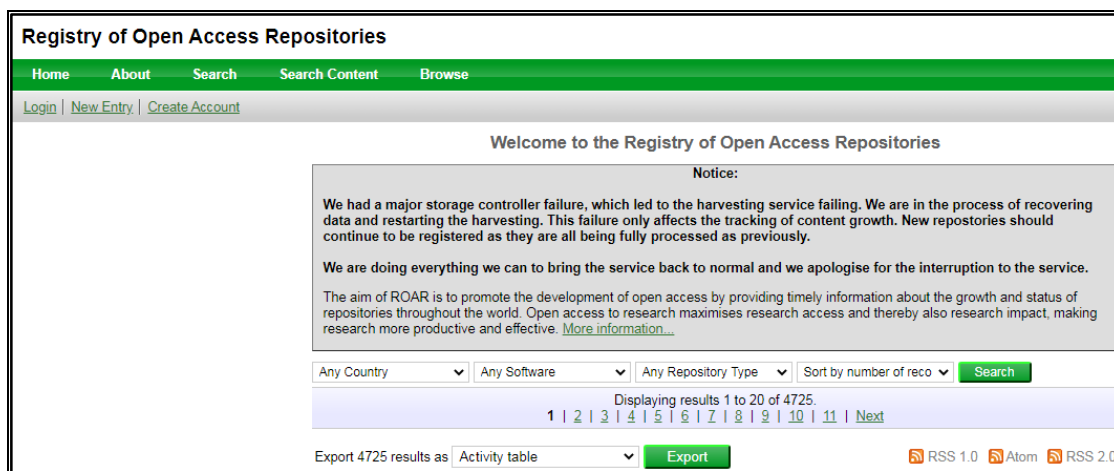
Registry of Open Access Repositories

Home About Search Search Content Browse

Login | New Entry | Create Account

Welcome to the Registry of Open Access Repositories

Notice:

We had a major storage controller failure, which led to the harvesting service failing. We are in the process of recovering data and restarting the harvesting. This failure only affects the tracking of content growth. New repostories should continue to be registered as they are all being fully processed as previously.

We are doing everything we can to bring the service back to normal and we apologise for the interruption to the service.

The aim of ROAR is to promote the development of open access by providing timely information about the growth and status of repositories throughout the world. Open access to research maximises research access and thereby also research impact, making research more productive and effective. More information...

Any Country Any Software Any Repository Type Sort by number of reco Search

Displaying results 1 to 20 of 4725.
1 | 2 | 3 | 4 | 5 | 6 | 7 | 8 | 9 | 10 | 11 | Next

Export 4725 results as Activity table Export

RSS 1.0 Atom RSS 2.0